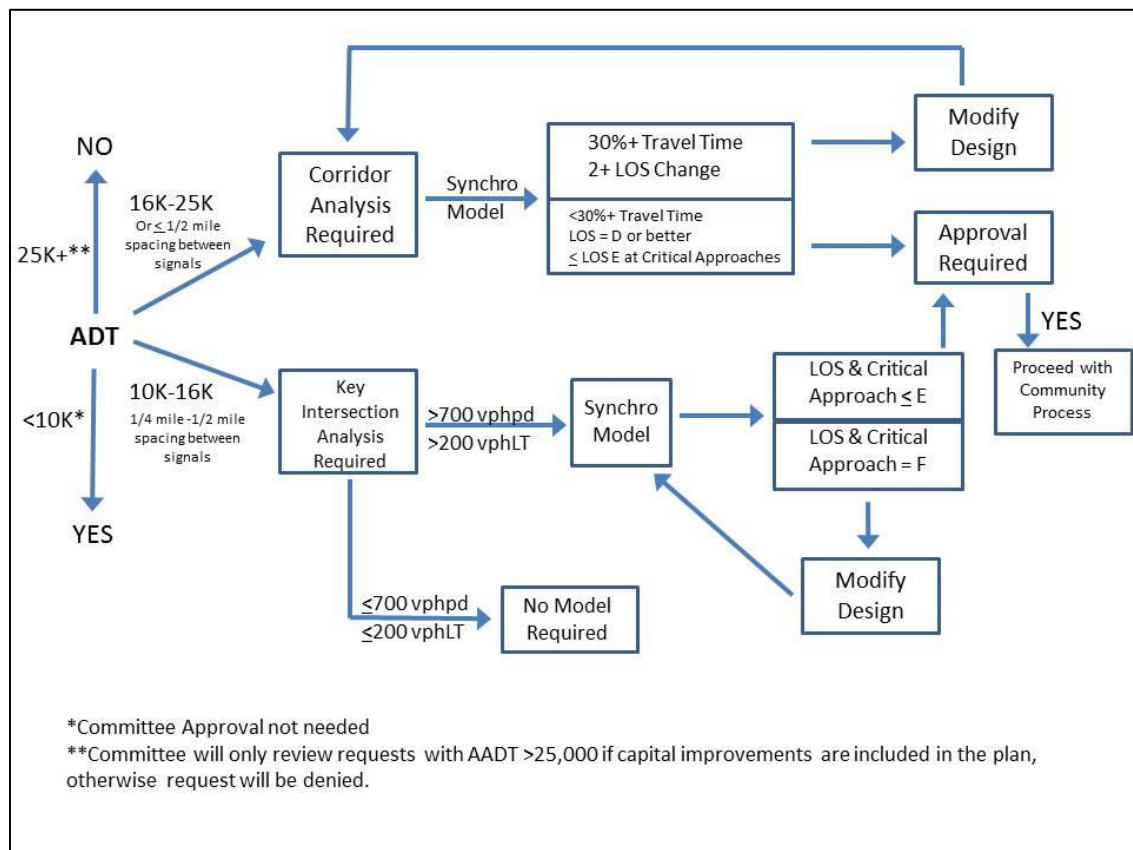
NO

25K+**

ADT

<10K*

YES

16K-25K
Or $\leq$ 1/2 mile spacing between signals

10K-16K
1/4 mile -1/2 mile spacing between signals

Corridor Analysis Required

Synchro Model

30%+ Travel Time
2+ LOS Change

<30%+ Travel Time
LOS = D or better
$\leq$ LOS E at Critical Approaches

Modify Design

Approval Required

YES

Proceed with Community Process

Key Intersection Analysis Required

>700 vphpd
>200 vphLT

Synchro Model

LOS & Critical Approach $\leq$ E

LOS & Critical Approach = F

Modify Design

$\leq$700 vphpd
$\leq$200 vphLT

No Model Required

*Committee Approval not needed
**Committee will only review requests with AADT >25,000 if capital improvements are included in the plan, otherwise request will be denied.